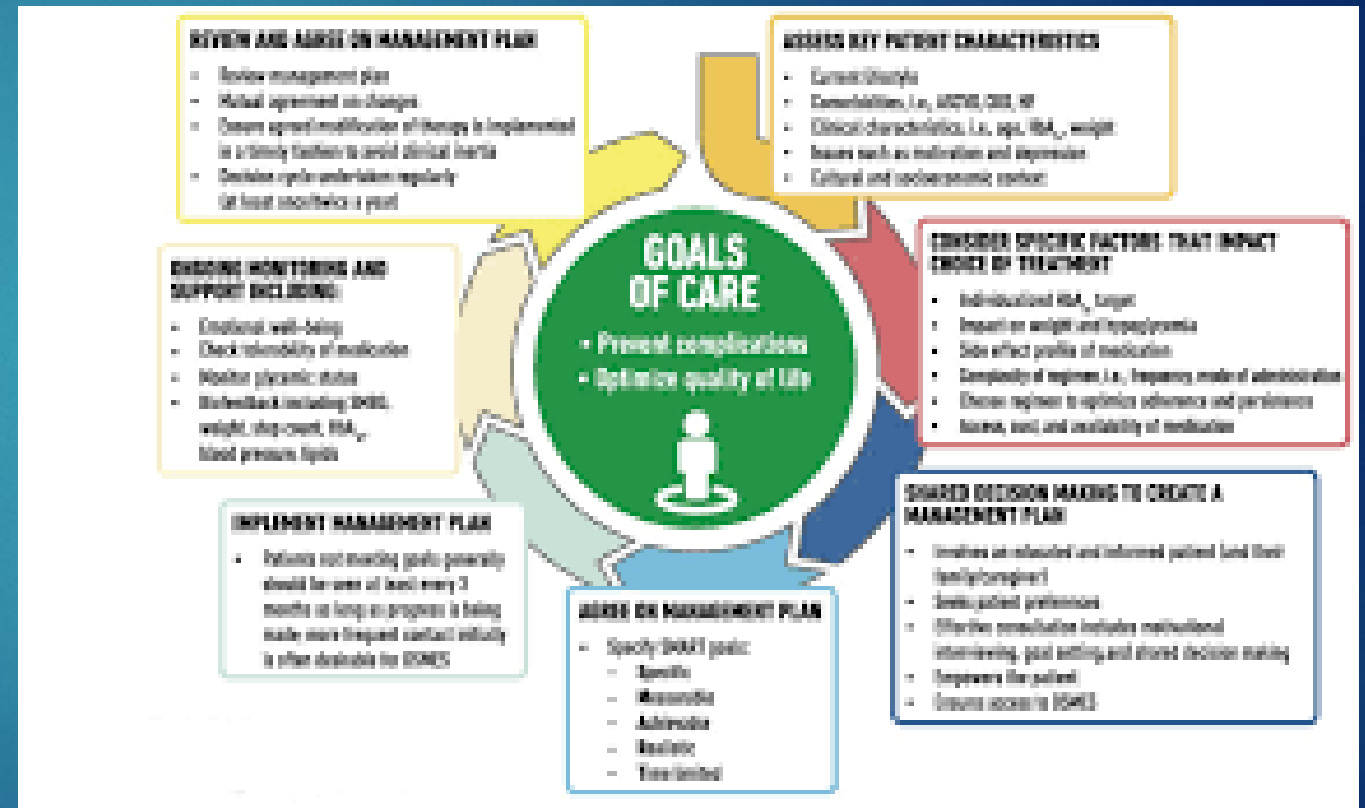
GOALS OF CARE

• Prevent complications
• Optimize quality of life

ASSESS KEY PATIENT CHARACTERISTICS
• Current lifestyle
• Comorbidities, i.e., ASCVD, CKD, HF
• Clinical characteristics, i.e., age, $HbA_{1c}$, weight
• Issues such as motivation and depression
• Cultural and socioeconomic context

CONSIDER SPECIFIC FACTORS THAT IMPACT CHOICE OF TREATMENT
• Individualized $HbA_{1c}$ target
• Impact on weight and hypoglycemia
• Side effect profile of medication
• Complexity of regimen, i.e., frequency, mode of administration
• Choose regimen to optimize adherence and persistence
• Access, cost, and availability of medication

SHARED DECISION MAKING TO CREATE A MANAGEMENT PLAN
• Involves an educated and informed patient (and their family/caregiver)
• Seeks patient preferences
• Effective consultation includes motivational interviewing, goal setting, and shared decision making
• Empowers the patient
• Ensures access to DSMES

AGREE ON MANAGEMENT PLAN
• Specify SMART goals:
– Specific
– Measurable
– Achievable
– Realistic
– Time limited

IMPLEMENT MANAGEMENT PLAN
• Patients not meeting goals generally should be seen at least every 3 months as long as progress is being made; more frequent contact initially is often desirable for DSMES

ONGOING MONITORING AND SUPPORT INCLUDING:
• Emotional well-being
• Check tolerability of medication
• Monitor glycemic status
• Biofeedback including SMBG, weight, step count, $HbA_{1c}$, blood pressure, lipids

REVIEW AND AGREE ON MANAGEMENT PLAN
• Review management plan
• Mutual agreement on changes
• Ensure agreed modification of therapy is implemented in a timely fashion to avoid clinical inertia
• Decision cycle undertaken regularly (at least once/twice a year)